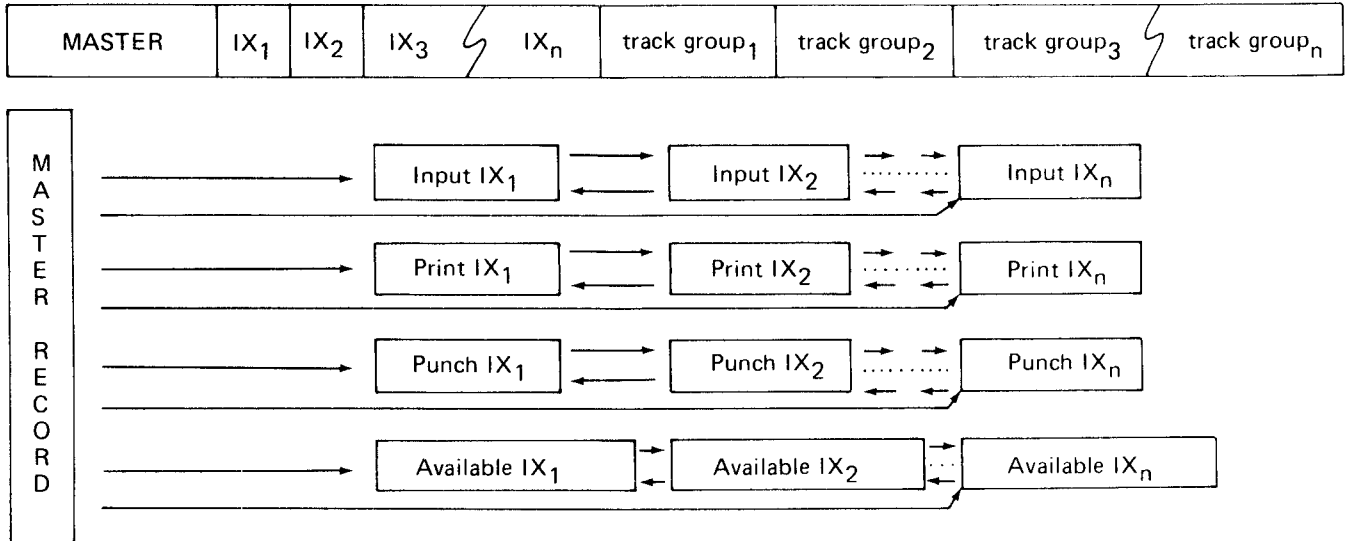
| MASTER | $IX_1$ | $IX_2$ | $IX_3$ | $IX_n$ | track $group_1$ | track $group_2$ | track $group_3$ | track $group_n$ |
|---|---|---|---|---|---|---|---|---|

MASTER RECORD

Input $IX_1$ Input $IX_2$ Input $IX_n$

Print $IX_1$ Print $IX_2$ Print $IX_n$

Punch $IX_1$ Punch $IX_2$ Punch $IX_n$

Available $IX_1$ Available $IX_2$ Available $IX_n$